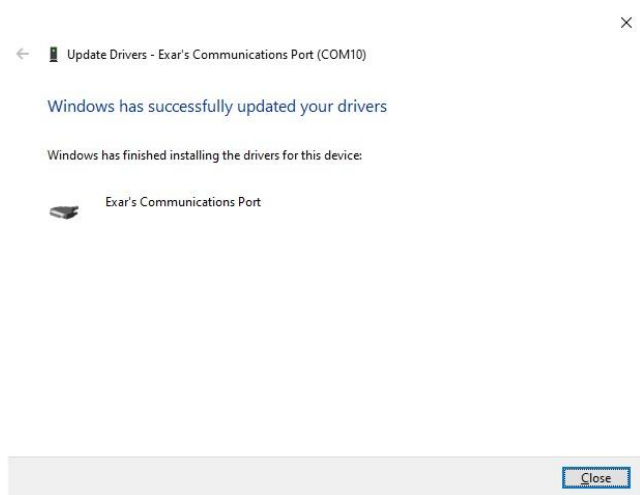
×

← Update Drivers - Exar's Communications Port (COM10)

Windows has successfully updated your drivers

Windows has finished installing the drivers for this device:

Exar's Communications Port

Close